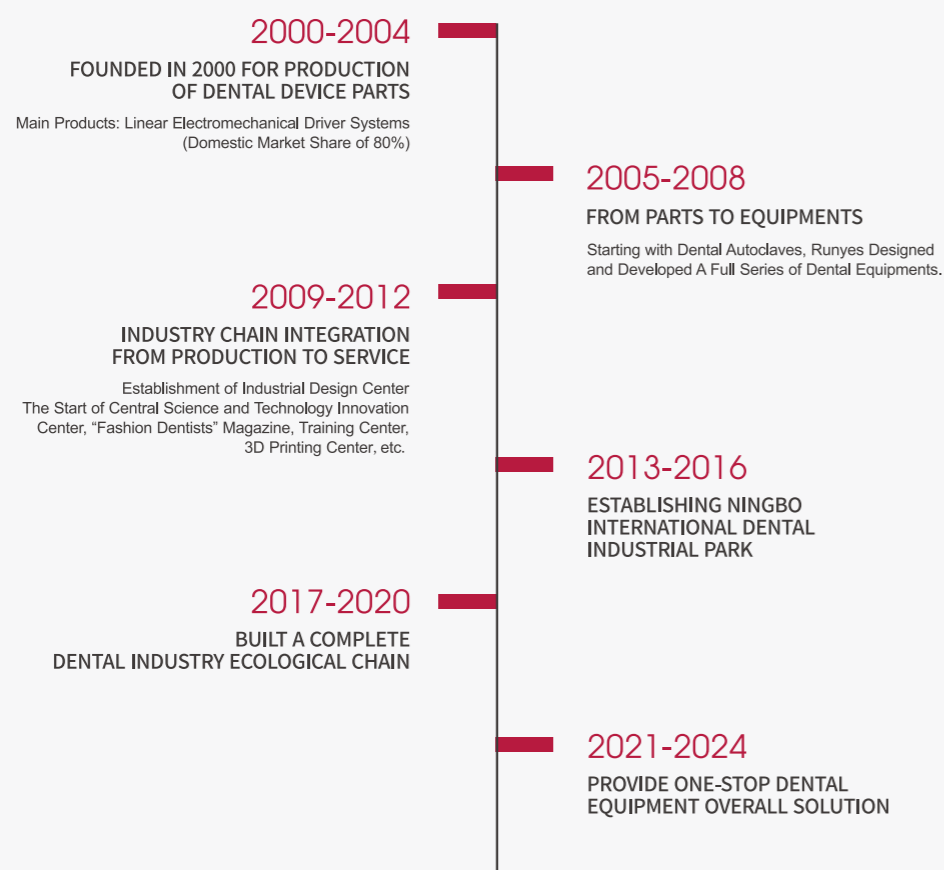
2000-2004

FOUNDED IN 2000 FOR PRODUCTION OF DENTAL DEVICE PARTS

Main Products: Linear Electromechanical Driver Systems (Domestic Market Share of 80%)

2005-2008

FROM PARTS TO EQUIPMENTS

Starting with Dental Autoclaves, Runyes Designed and Developed A Full Series of Dental Equipments.

2009-2012

INDUSTRY CHAIN INTEGRATION FROM PRODUCTION TO SERVICE

Establishment of Industrial Design Center
The Start of Central Science and Technology Innovation Center, “Fashion Dentists” Magazine, Training Center, 3D Printing Center, etc.

2013-2016

ESTABLISHING NINGBO INTERNATIONAL DENTAL INDUSTRIAL PARK

2017-2020

BUILT A COMPLETE DENTAL INDUSTRY ECOLOGICAL CHAIN

2021-2024

PROVIDE ONE-STOP DENTAL EQUIPMENT OVERALL SOLUTION